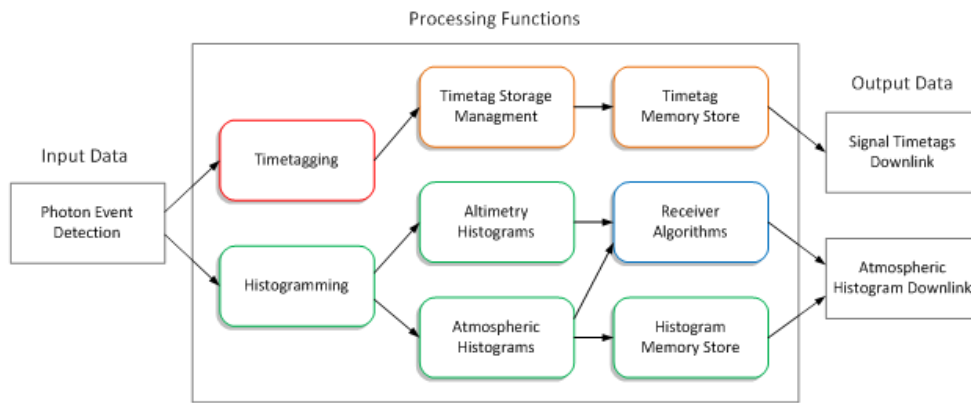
Processing Functions

Input Data

Photon Event Detection

Timetagging

Histogramming

Timetag Storage Managment

Timetag Memory Store

Altimetry Histograms

Receiver Algorithms

Atmospheric Histograms

Histogram Memory Store

Output Data

Signal Timetags Downlink

Atmospheric Histogram Downlink